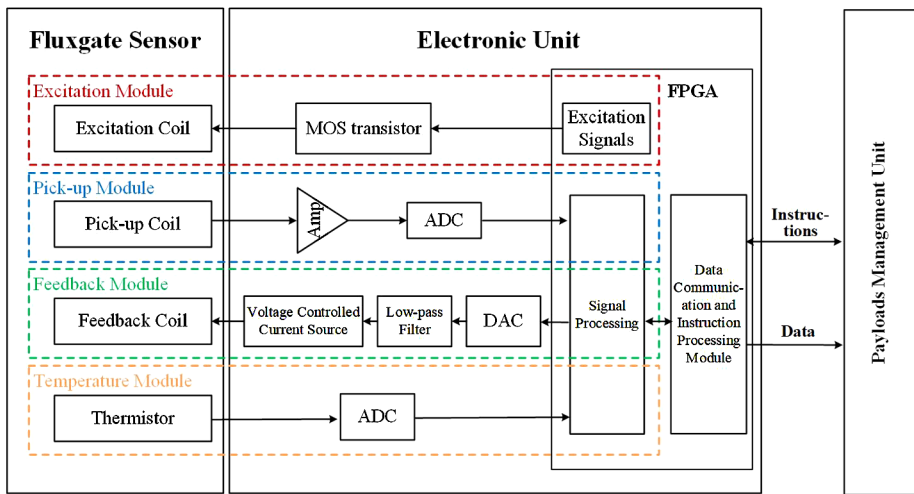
Fluxgate Sensor

Electronic Unit

Excitation Module

FPGA

Excitation Coil

MOS transistor

Excitation Signals

Pick-up Module

Pick-up Coil

Amp

ADC

Instructions

Payloads Management Unit

Feedback Module

Data Communication and Instruction Processing Module

Feedback Coil

Voltage Controlled Current Source

Low-pass Filter

DAC

Signal Processing

Data

Temperature Module

Thermistor

ADC